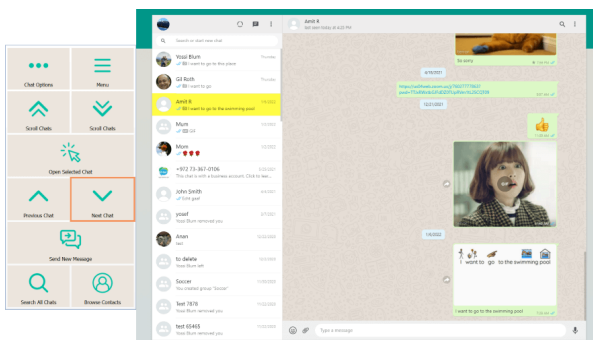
Chat Options
Menu
Scroll Chats
Scroll Chats
Open Selected Chat
Previous Chat
Next Chat
Send New Message
Search All Chats
Browse Contacts

Search or start new chat

Yossi Blum
I want to go to the place

Gil Roth
Tuesday

Amit R
I want to go to the swimming pool

Mum

Mom

+972 73-367-0106
This chat is with a business account. Click to lear...

John Smith
Link gal

yosef
Yossi Blum removed you

Anan

to delete
Yossi Blum left

Soccer
Yossi Blum created group "Soccer"

Test 7878
Yossi Blum removed you

test 65465
Yossi Blum removed you

Amit R
last seen today at 4:25 PM

So sorry

6/18/2021

12/21/2021

1/5/2022

I want to go to the swimming pool

I want to go to the swimming pool

Type a message